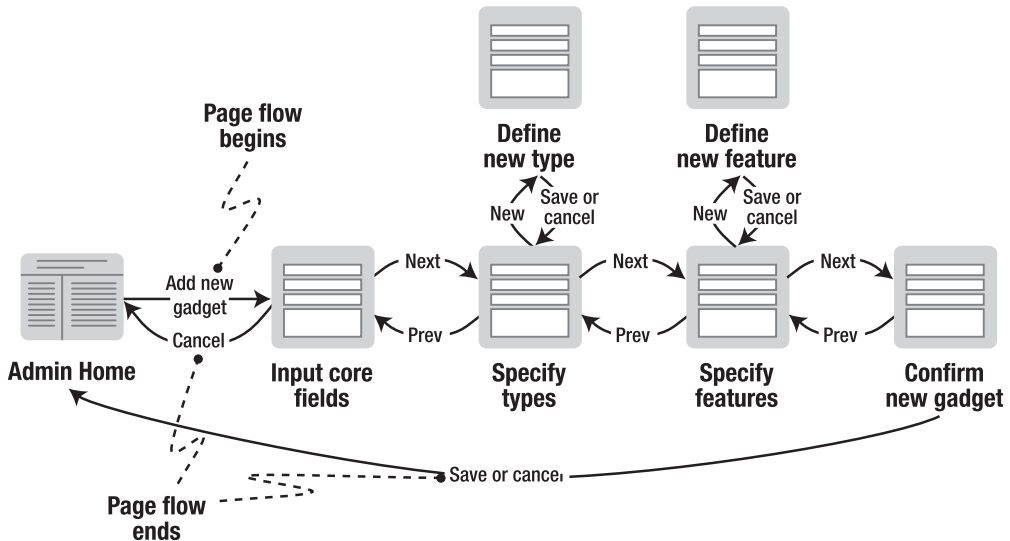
Define new type

Define new feature

Page flow begins

New

Save or cancel

New

Save or cancel

Add new gadget

Next

Next

Next

Cancel

Prev

Prev

Prev

Admin Home

Input core fields

Specify types

Specify features

Confirm new gadget

Save or cancel

Page flow ends